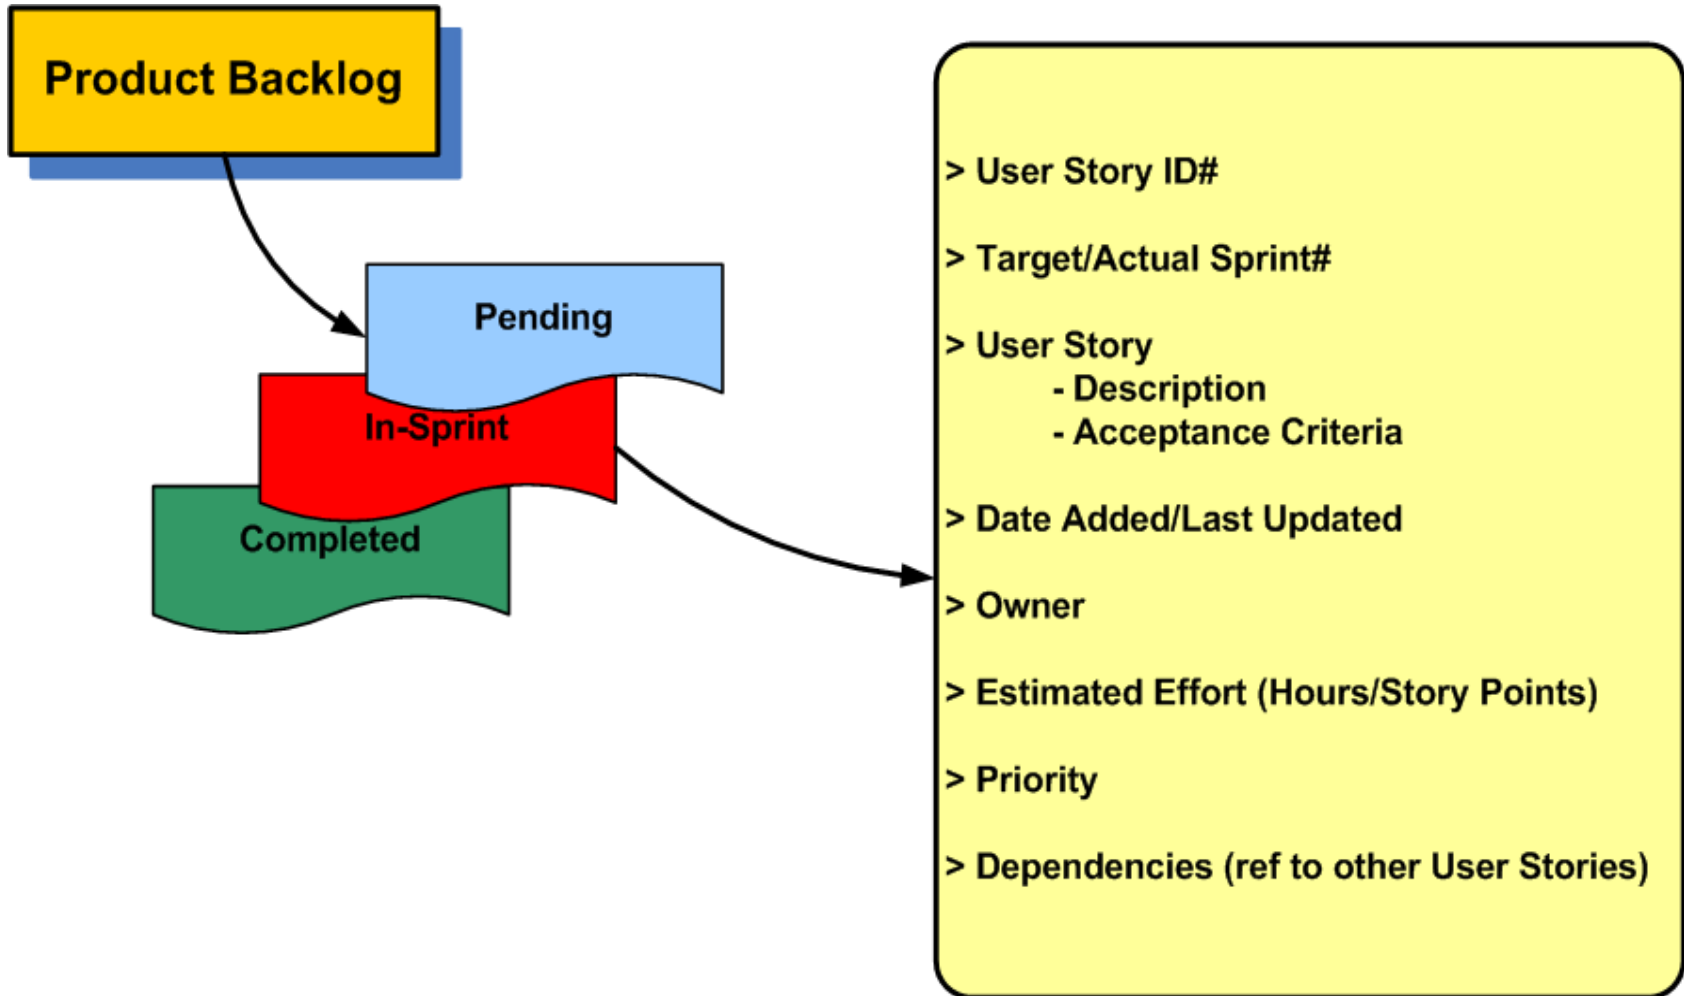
Product Backlog

Pending

In-Sprint

Completed

> User Story ID#

> Target/Actual Sprint#

> User Story
- Description
- Acceptance Criteria

> Date Added/Last Updated

> Owner

> Estimated Effort (Hours/Story Points)

> Priority

> Dependencies (ref to other User Stories)